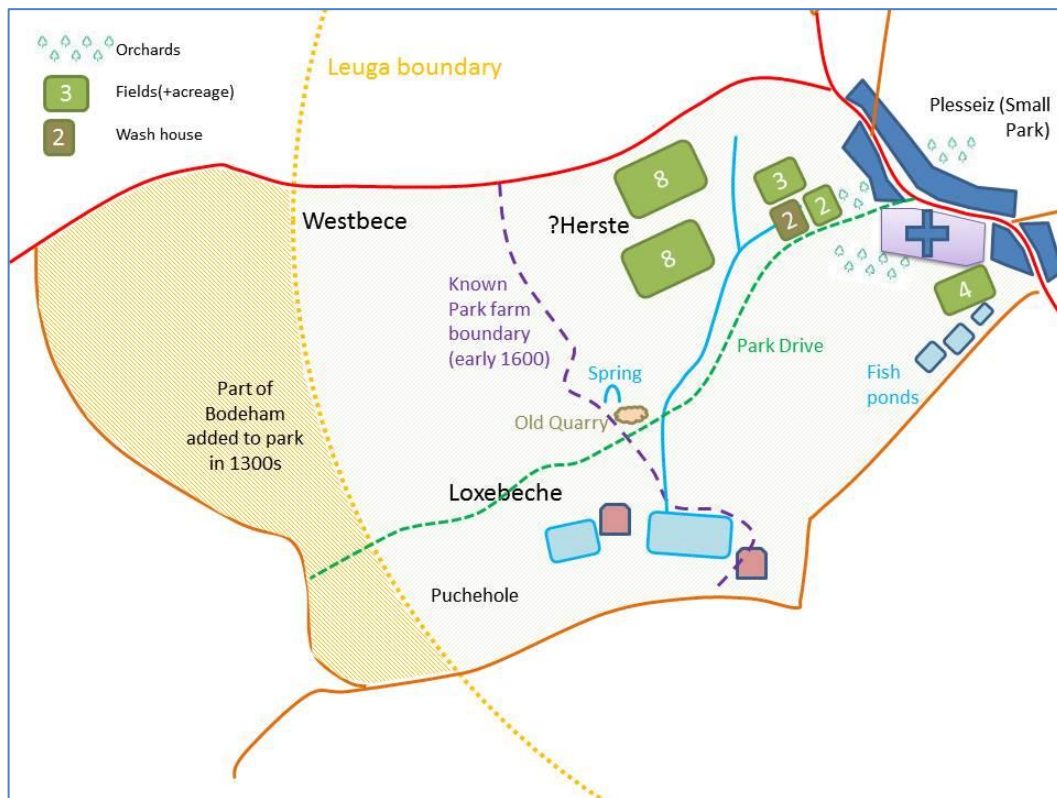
Orchards
3 Fields(+acreage)
2 Wash house

Leuga boundary

Plesseiz (Small Park)

Westbece

?Herste

8
8
3
2
2
4

Known Park farm boundary (early 1600)

Park Drive

Spring

Fish ponds

Old Quarry

Part of Bodeham added to park in 1300s

Loxebeche

Puchehole